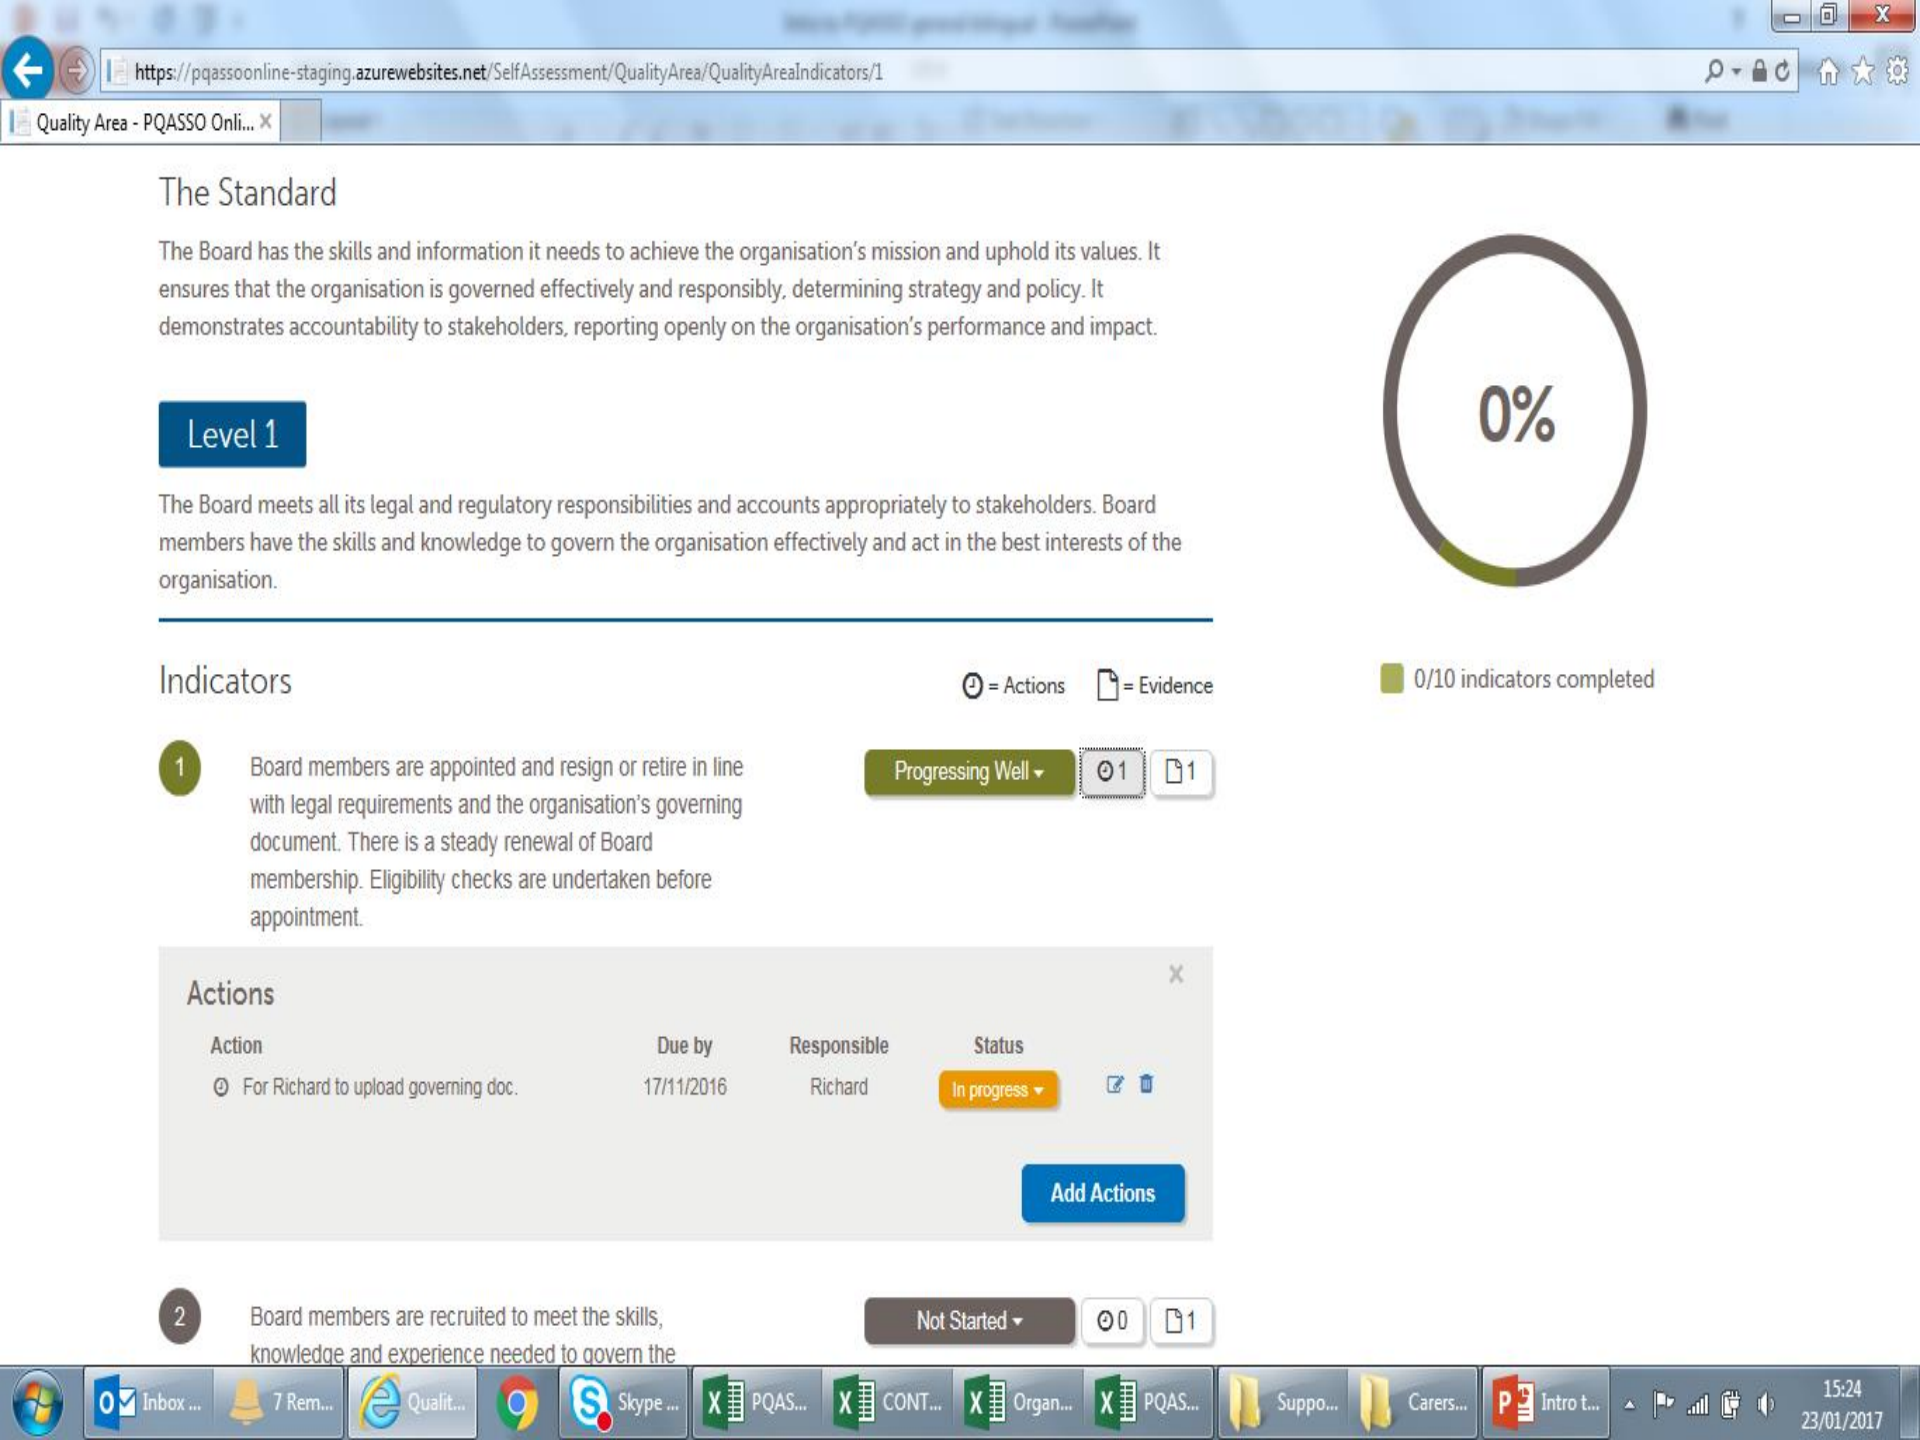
https://pqassoonline-staging.azurewebsites.net/SelfAssessment/QualityArea/QualityAreaIndicators/1

Quality Area - PQASSO Onli... ×

The Standard

The Board has the skills and information it needs to achieve the organisation's mission and uphold its values. It ensures that the organisation is governed effectively and responsibly, determining strategy and policy. It demonstrates accountability to stakeholders, reporting openly on the organisation's performance and impact.

0%

Level 1

The Board meets all its legal and regulatory responsibilities and accounts appropriately to stakeholders. Board members have the skills and knowledge to govern the organisation effectively and act in the best interests of the organisation.

Indicators

= Actions = Evidence

0/10 indicators completed

1 Board members are appointed and resign or retire in line with legal requirements and the organisation's governing document. There is a steady renewal of Board membership. Eligibility checks are undertaken before appointment.

Progressing Well 1 1

Actions ×

| Action | Due by | Responsible | Status |
|---|---|---|---|
| For Richard to upload governing doc. | 17/11/2016 | Richard | In progress |

Add Actions

2 Board members are recruited to meet the skills, knowledge and experience needed to govern the

Not Started 0 1

Inbox ... 7 Rem... Qualit... Skype ... PQAS... CONT... Organ... PQAS... Suppo... Carers... Intro t... 15:24 23/01/2017